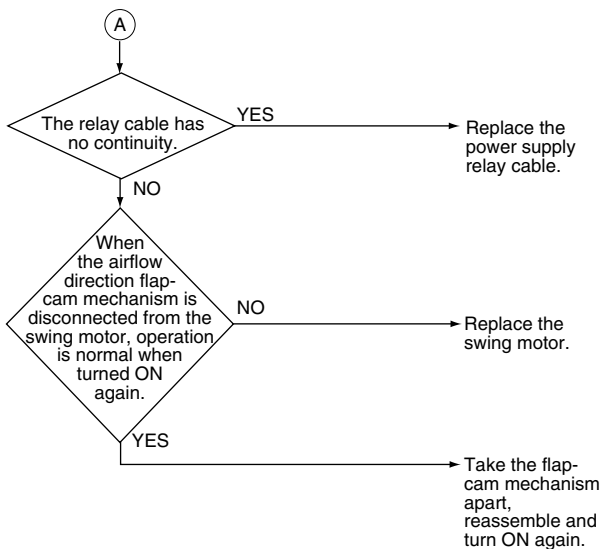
A

The relay cable has no continuity.

YES

Replace the power supply relay cable.

NO

When the airflow direction flap-cam mechanism is disconnected from the swing motor, operation is normal when turned ON again.

NO

Replace the swing motor.

YES

Take the flap-cam mechanism apart, reassemble and turn ON again.